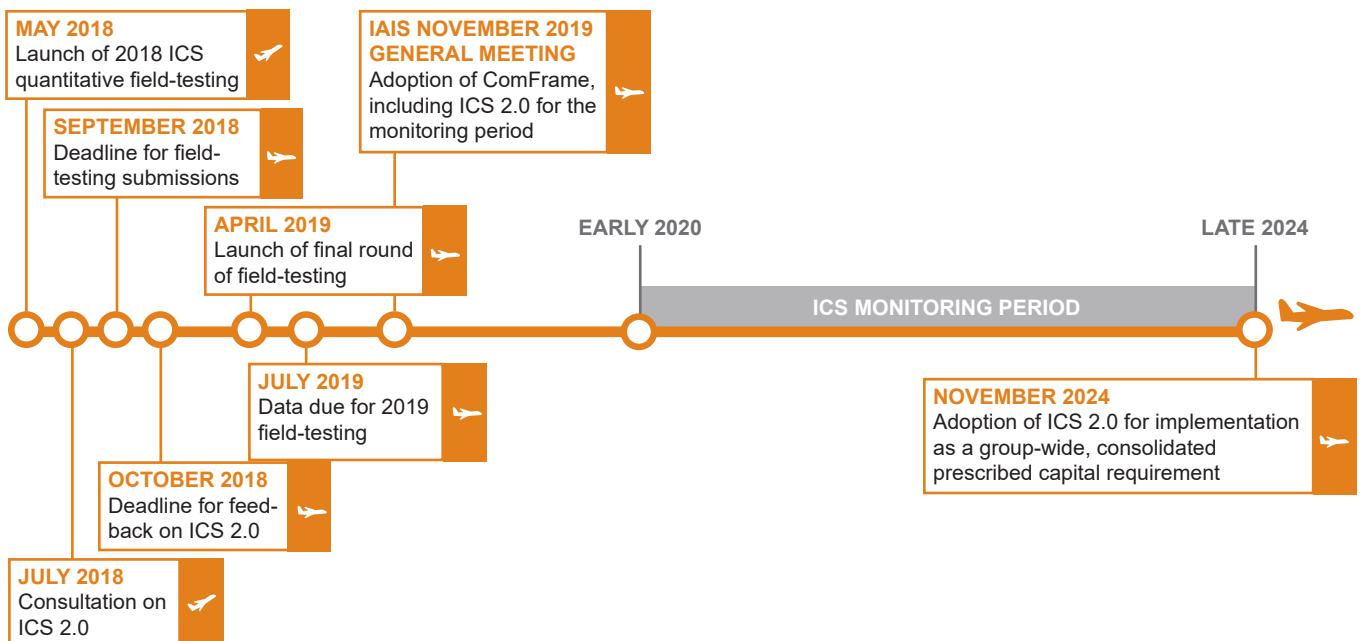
MAY 2018
Launch of 2018 ICS quantitative field-testing

SEPTEMBER 2018
Deadline for field-testing submissions

IAIS NOVEMBER 2019 GENERAL MEETING
Adoption of ComFrame, including ICS 2.0 for the monitoring period

APRIL 2019
Launch of final round of field-testing

EARLY 2020

LATE 2024

ICS MONITORING PERIOD

JULY 2019
Data due for 2019 field-testing

NOVEMBER 2024
Adoption of ICS 2.0 for implementation as a group-wide, consolidated prescribed capital requirement

OCTOBER 2018
Deadline for feedback on ICS 2.0

JULY 2018
Consultation on ICS 2.0